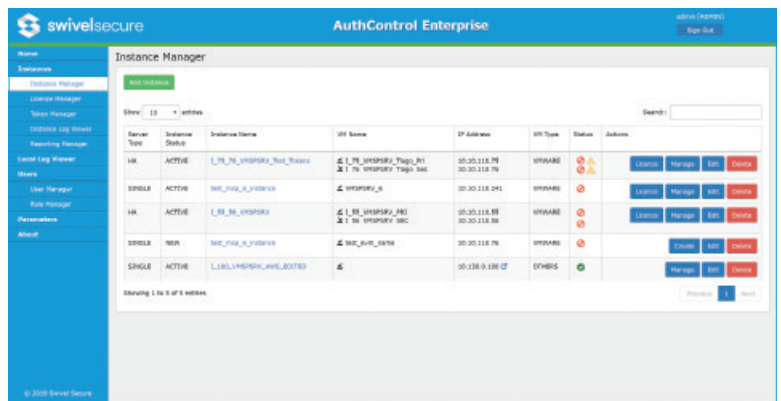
swivelsecure

AuthControl Enterprise

admin (ADMIN)

Sign Out

Home
Instances
Instance Manager
License Manager
Token Manager
Instance Log Viewer
Reporting Manager
Local Log Viewer
Users
User Manager
Role Manager
Parameters
About

© 2018 Swivel Secure

Instance Manager

Add Instance

Show 10 entries

Search:

| Server Type | Instance Status | Instance Name | VM Name | IP Address | VM Type | Status | Actions |
|---|---|---|---|---|---|---|---|
| HA | ACTIVE | I_78_79_VMSPSRV_Test_Tiago | I_78_VMSPSRV_Tiago_Pri / I_79_VMSPSRV_Tiago_sec | 10.10.118.78 / 10.10.118.79 | VMWARE | | Licence Manage Edit Delete |
| SINGLE | ACTIVE | test_msg_a_instance | VMSPSRV_a | 10.10.118.241 | VMWARE | | Licence Manage Edit Delete |
| HA | ACTIVE | I_55_56_VMSPSRV | I_55_VMSPSRV_PRI / I_56_VMSPSRV_SEC | 10.10.118.55 / 10.10.118.56 | VMWARE | | Licence Manage Edit Delete |
| SINGLE | NEW | test_msg_a_instance | test_svm_name | 10.10.118.76 | VMWARE | | Create Edit Delete |
| SINGLE | ACTIVE | I_180_VMSPSRV_AWS_EDITED | | 10.138.0.180 | OTHERS | | Manage Edit Delete |

Showing 1 to 5 of 5 entries

Previous 1 Next